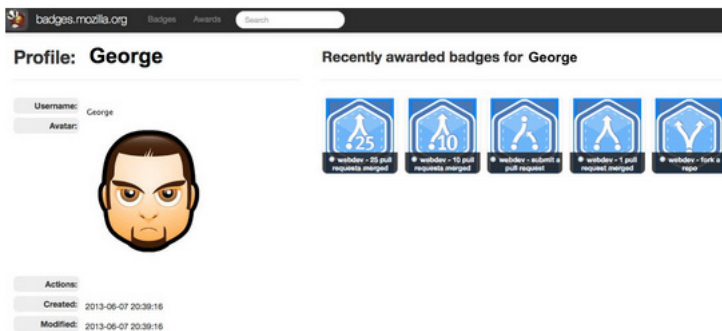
badges.mozilla.org Badges Awards Search

Profile: George

Username: George
Avatar:

Actions:
Created: 2013-06-07 20:39:16
Modified: 2013-06-07 20:39:16

Recently awarded badges for George

25
webdev - 25 pull requests merged

10
webdev - 10 pull requests merged

webdev - submit a pull request

webdev - 1 pull request merged

webdev - fork a repo